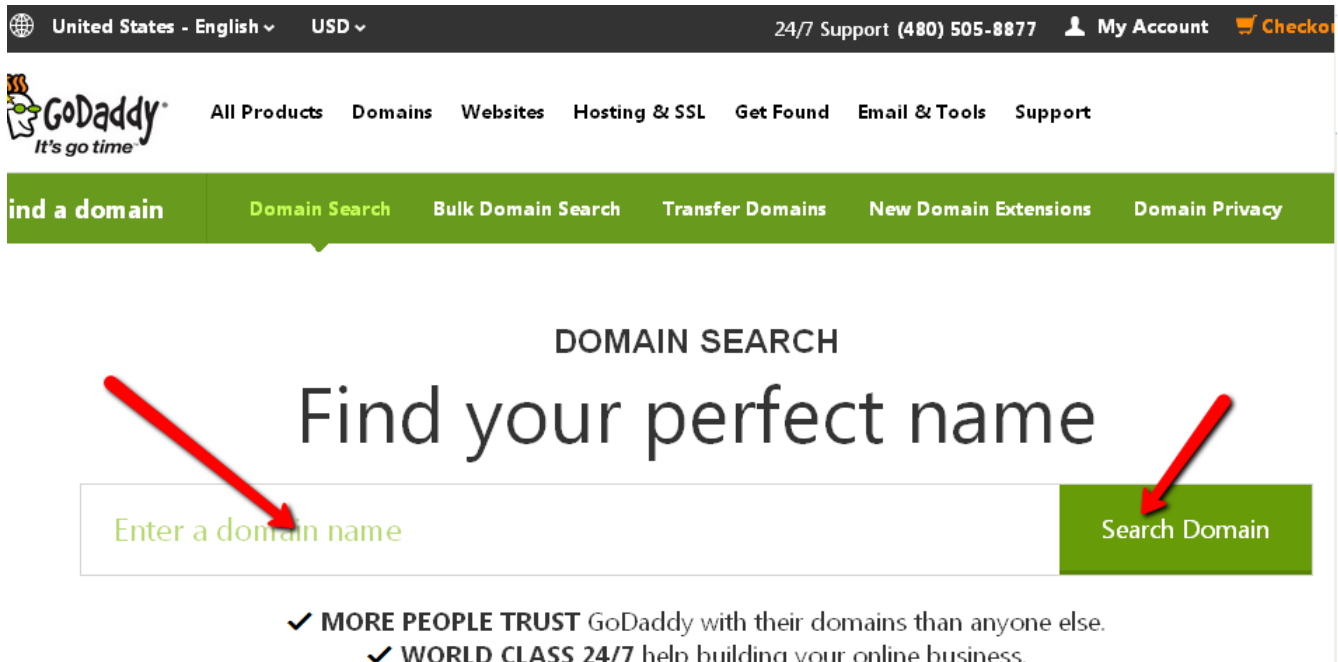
United States - English USD 24/7 Support (480) 505-8877 My Account Checko

GoDaddy It's go time

All Products Domains Websites Hosting & SSL Get Found Email & Tools Support

ind a domain Domain Search Bulk Domain Search Transfer Domains New Domain Extensions Domain Privacy

DOMAIN SEARCH

Find your perfect name

Enter a domain name

Search Domain

✓ MORE PEOPLE TRUST GoDaddy with their domains than anyone else.

✓ WORLD CLASS 24/7 help building your online business.